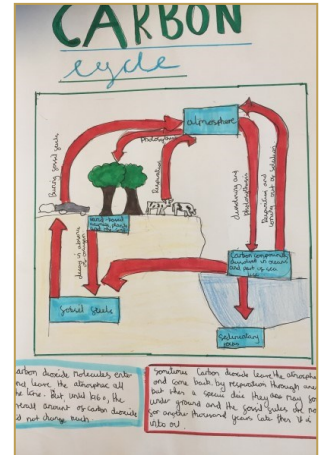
CARBON

cycle

atmosphere

Photosynthesis

Burning fossil fuels

Respiration

Dissolving and photosynthesis

Respiration and carbon put back into solution

Land based organisms

Carbon compounds dissolved in ocean and part of sea life

Decay of carbon in sediment

Fossil fuels

Sedimentary rocks

Carbon dioxide molecules enter and leave the atmosphere all the time. But until 1860, the overall amount of carbon dioxide did not change much.

Sometimes Carbon dioxide leaves the atmosphere and come back by respiration through animals but when a species dies they are may go under ground and the fossil fuels do not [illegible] for another thousand years later then it is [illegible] out.